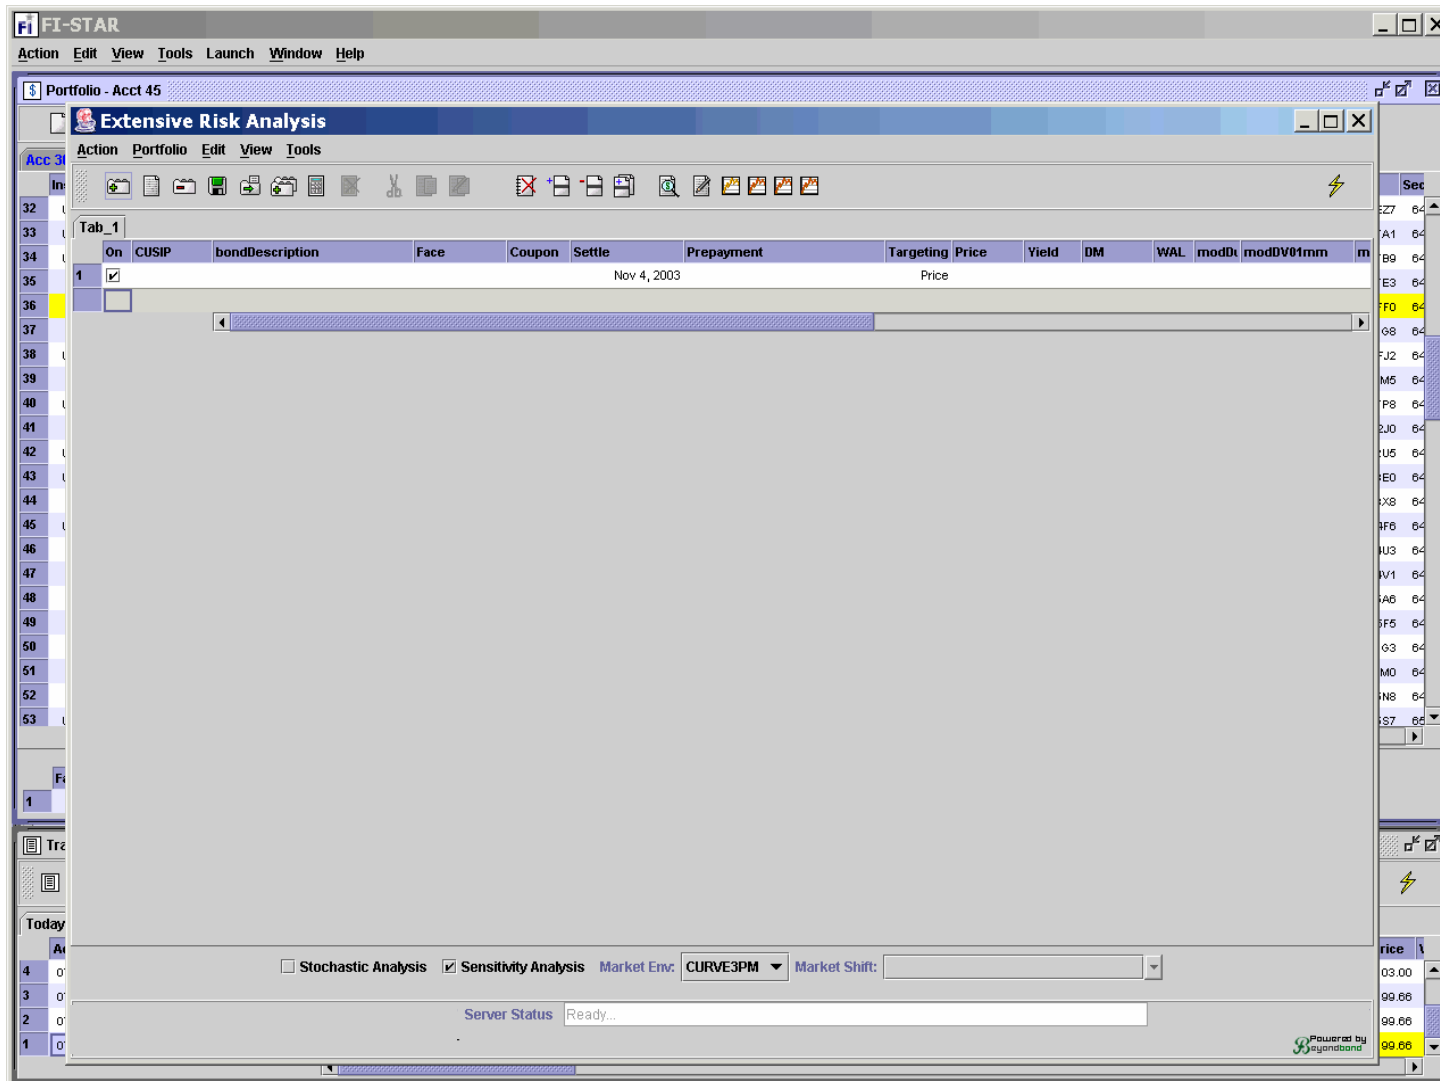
FI-STAR

Action Edit View Tools Launch Window Help

Portfolio - Acct 45

Extensive Risk Analysis

Action Portfolio Edit View Tools

Tab_1

| | On | CUSIP | bondDescription | Face | Coupon | Settle | Prepayment | Targeting | Price | Yield | DM | WAL | modDı | modDV01mm | m |
|---|---|---|---|---|---|---|---|---|---|---|---|---|---|---|---|
| 1 | ☑ | | | | | Nov 4, 2003 | | Price | | | | | | | |

Acc 3

32
33
34
35
36
37
38
39
40
41
42
43
44
45
46
47
48
49
50
51
52
53

Sec
EZ7 64
TA1 64
TB9 64
TE3 64
TF0 64
G8 64
FJ2 64
M5 64
TP8 64
2J0 64
U5 64
E0 64
X8 64
F6 64
U3 64
V1 64
A6 64
F5 64
G3 64
M0 64
N8 64
S7 65

Tra

Today

rice
03.00
99.66
99.66
99.66

4
3
2
1

Stochastic Analysis ☑ Sensitivity Analysis Market Env: CURVE3PM Market Shift:

Server Status Ready...

Powered by Beyondbond